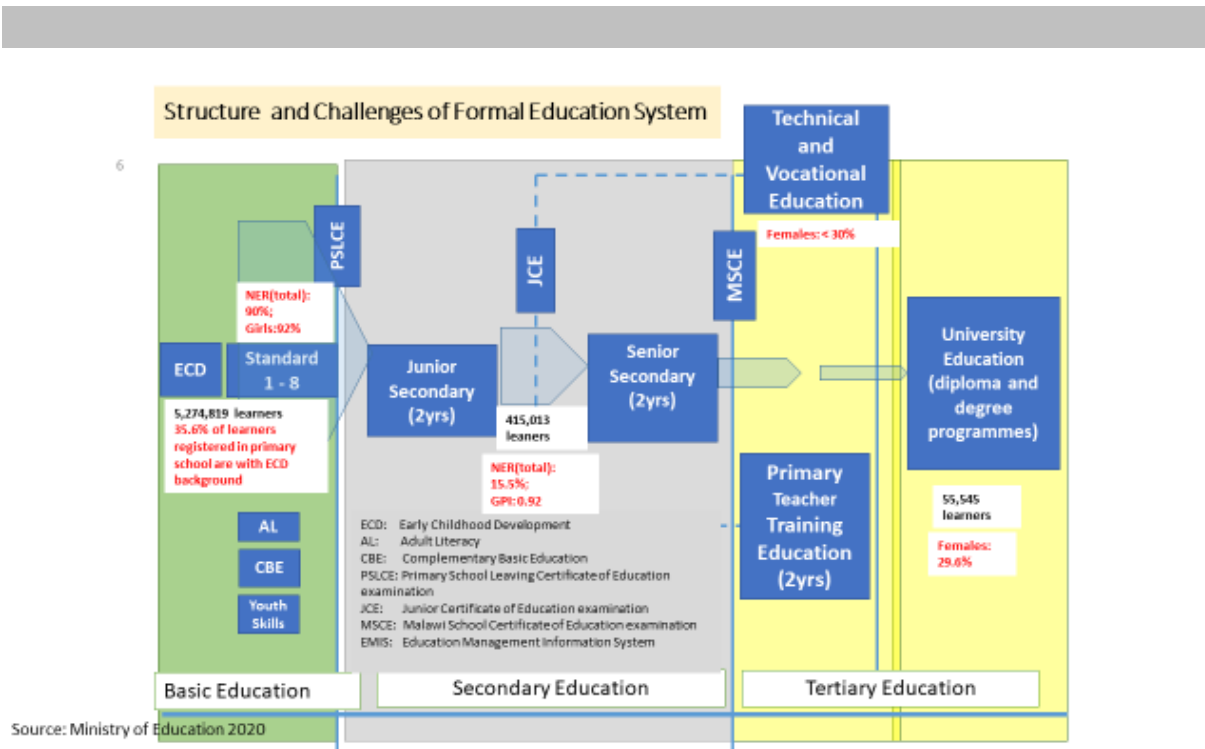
Structure and Challenges of Formal Education System

6

Technical and Vocational Education

Females: < 30%

PSLCE

JCE

MSCE

NER(total): 90%; Girls:92%

ECD

Standard 1 - 8

Junior Secondary (2yrs)

Senior Secondary (2yrs)

University Education (diploma and degree programmes)

5,274,819 learners
35.6% of learners registered in primary school are with ECD background

415,013 leaners

NER(total): 15.5%; GPI: 0.92

Primary Teacher Training Education (2yrs)

55,545 learners

Females: 29.6%

AL

CBE

Youth Skills

ECD: Early Childhood Development
AL: Adult Literacy
CBE: Complementary Basic Education
PSLCE: Primary School Leaving Certificate of Education examination
JCE: Junior Certificate of Education examination
MSCE: Malawi School Certificate of Education examination
EMIS: Education Management Information System

Basic Education

Secondary Education

Tertiary Education

Source: Ministry of Education 2020